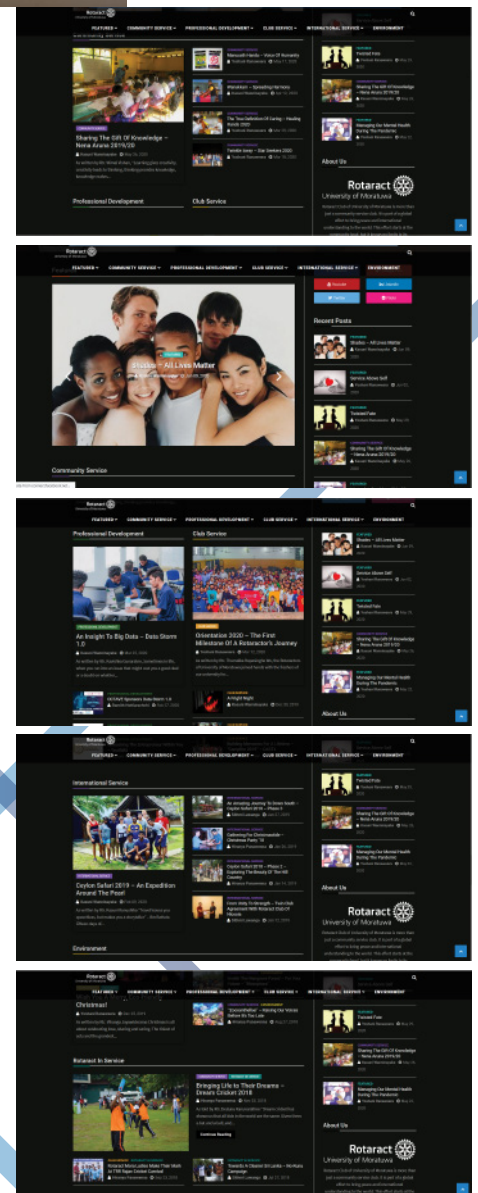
Rotaract
University of Moratuwa

FEATURED ▾ COMMUNITY SERVICE ▾ PROFESSIONAL DEVELOPMENT ▾ CLUB SERVICE ▾ INTERNATIONAL SERVICE ▾ ENVIRONMENT

Sharing The Gift Of Knowledge – Nena Arana 2019/20

Manusath Handa – Voice Of Humanity

Wanakkam – Spreading Fat Here

The True Definition Of Caring – Healing Hands 2020

Twinkle Lamp – Star Seekers 2020

Professional Development

Club Service

Twisted Fate

Sharing The Gift Of Knowledge – Nena Arana 2019/20

Managing Our Mental Health During The Pandemic

About Us

Rotaract
University of Moratuwa

Rotaract
University of Moratuwa

FEATURED ▾ COMMUNITY SERVICE ▾ PROFESSIONAL DEVELOPMENT ▾ CLUB SERVICE ▾ INTERNATIONAL SERVICE ▾ ENVIRONMENT

Shades – All Lives Matter

Youtube
Linkedin
Twitter
Flickr

Recent Posts

Shades – All Lives Matter

Service Above Self

Twisted Fate

Sharing The Gift Of Knowledge – Nena Arana 2019/20

Community Service

Professional Development

Club Service

An Insight To Big Data – Data Storm 1.0

Orientation 2020 – The First Milestone Of A Rotaractor's Journey

A Bright Night

Shades – All Lives Matter

Service Above Self

Twisted Fate

Sharing The Gift Of Knowledge – Nena Arana 2019/20

Managing Our Mental Health During The Pandemic

About Us

International Service

Ceylon Safari 2019 – An Expedition Around The Pearl

An Amazing Journey To Down South – Ceylon Safari 2019 – Phase 3

Gathering For Christmastide – Christmas Party '19

Ceylon Safari 2019 – Phase 2 – Exploring The Beauty Of The Hill Country

From Way To Strength – Twin Club Agreement With Rotaract Club Of Nirunda

Environment

Twisted Fate

Sharing The Gift Of Knowledge – Nena Arana 2019/20

Managing Our Mental Health During The Pandemic

About Us

Rotaract
University of Moratuwa

Christmas!

"Eco-anthalan" – Raising Our Voices Before It's Too Late

Rotaract In Service

Bringing Life to Their Dreams – Dream Cricket 2018

Continue Reading

Rotaract Mora Lottie Make Their Mark In TRR Rajan Cricket Carnival

Towards A Cleaner Sri Lanka – Moritara Campaign

Twisted Fate

Sharing The Gift Of Knowledge – Nena Arana 2019/20

Managing Our Mental Health During The Pandemic

About Us

Rotaract
University of Moratuwa